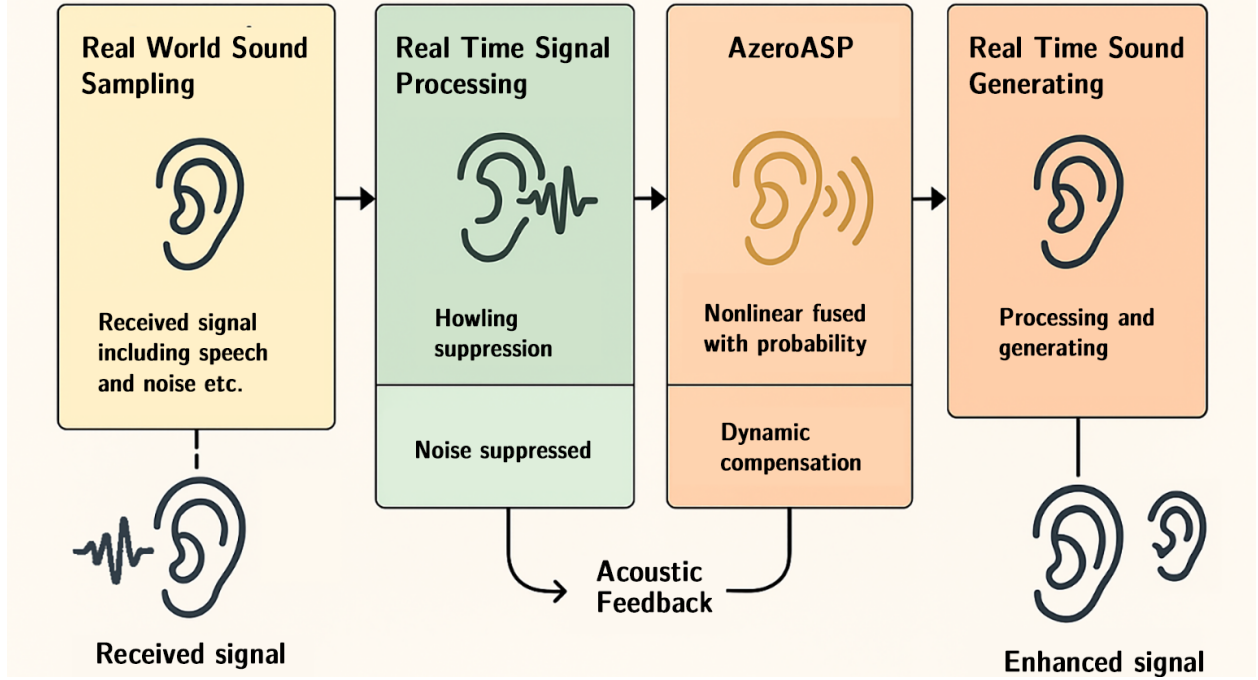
Real World Sound Sampling

Received signal including speech and noise etc.

Real Time Signal Processing

Howling suppression

Noise suppressed

AzeroASP

Nonlinear fused with probability

Dynamic compensation

Real Time Sound Generating

Processing and generating

Acoustic Feedback

Received signal

Enhanced signal